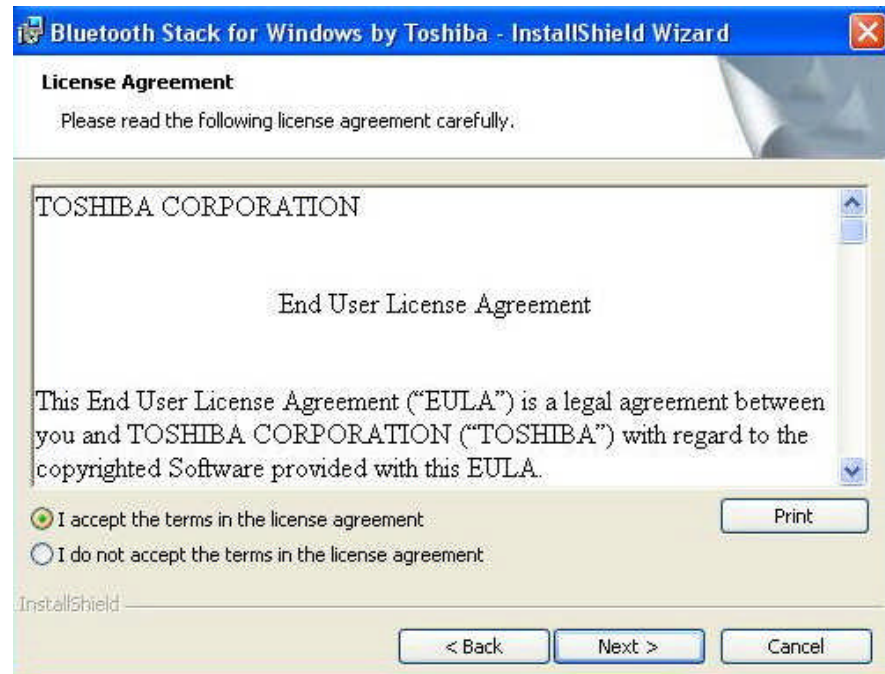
Bluetooth Stack for Windows by Toshiba - InstallShield Wizard

License Agreement

Please read the following license agreement carefully.

TOSHIBA CORPORATION

End User License Agreement

This End User License Agreement ("EULA") is a legal agreement between you and TOSHIBA CORPORATION ("TOSHIBA") with regard to the copyrighted Software provided with this EULA.

I accept the terms in the license agreement

I do not accept the terms in the license agreement

Print

InstallShield

< Back

Next >

Cancel